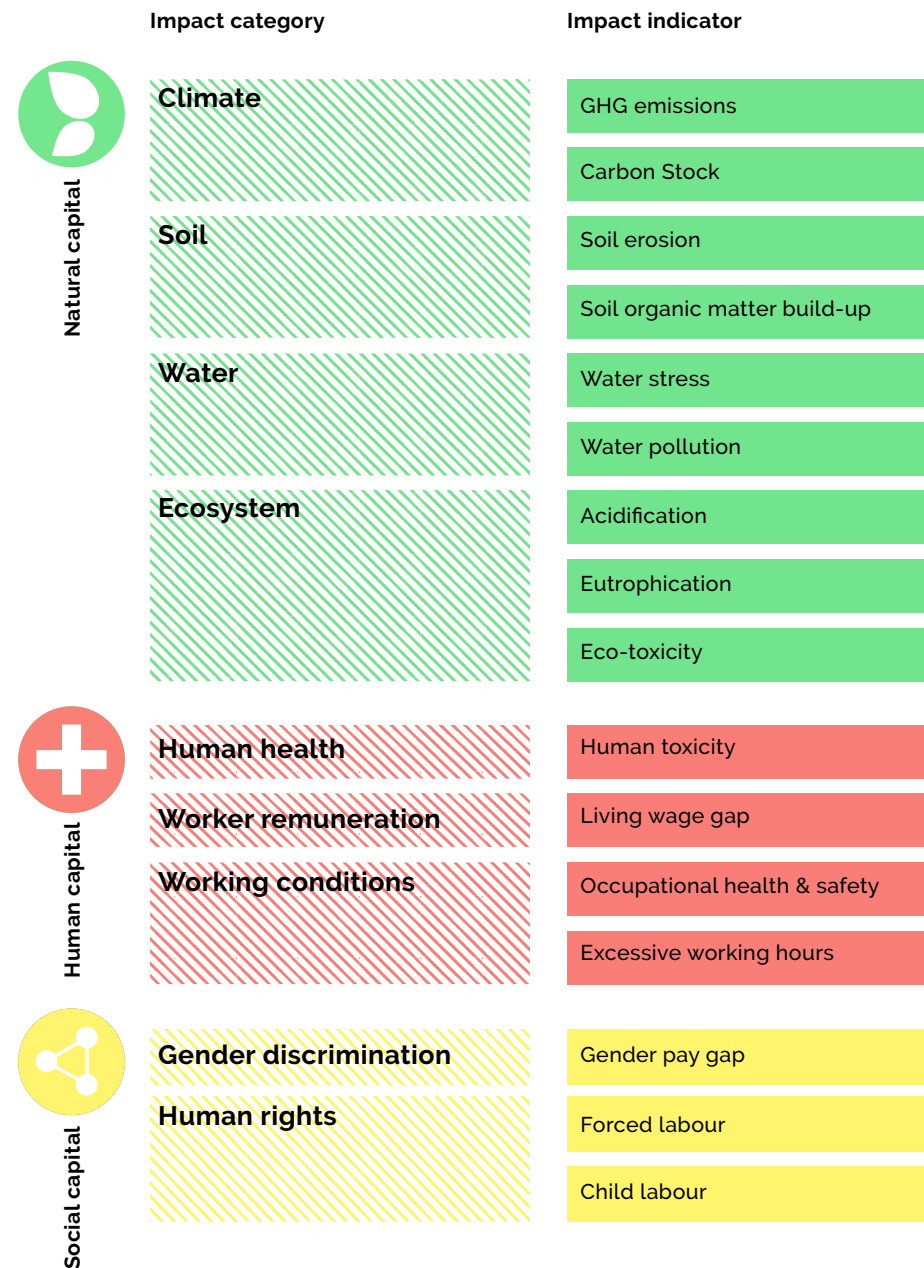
Impact category

Impact indicator

Natural capital

Climate

GHG emissions

Carbon Stock

Soil

Soil erosion

Soil organic matter build-up

Water

Water stress

Water pollution

Ecosystem

Acidification

Eutrophication

Eco-toxicity

Human capital

Human health

Human toxicity

Worker remuneration

Living wage gap

Working conditions

Occupational health & safety

Excessive working hours

Social capital

Gender discrimination

Gender pay gap

Human rights

Forced labour

Child labour